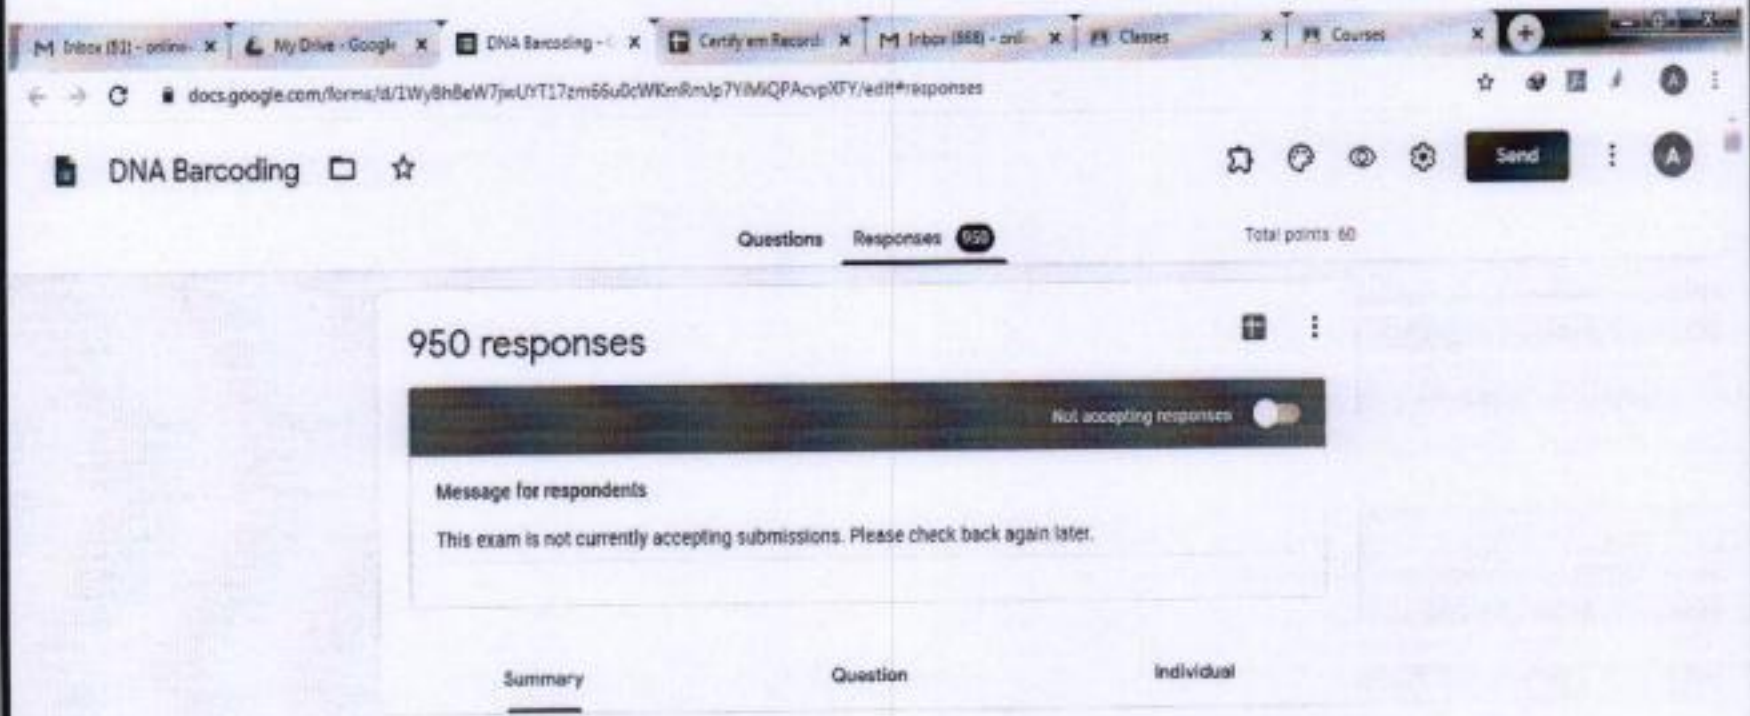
Inbox (81) - online- ×
My Drive - Google ×
DNA Barcoding - ×
Certify em Record ×
Inbox (888) - onl ×
Classes ×
Courses ×

docs.google.com/forms/d/1Wy8hBeW7jwUYT17zm66u0cWKmRmJp7YiMiQPAcvpXTY/edit#responses

DNA Barcoding

Send

Questions
Responses 950
Total points: 60

950 responses

Not accepting responses

Message for respondents

This exam is not currently accepting submissions. Please check back again later.

Summary
Question
Individual